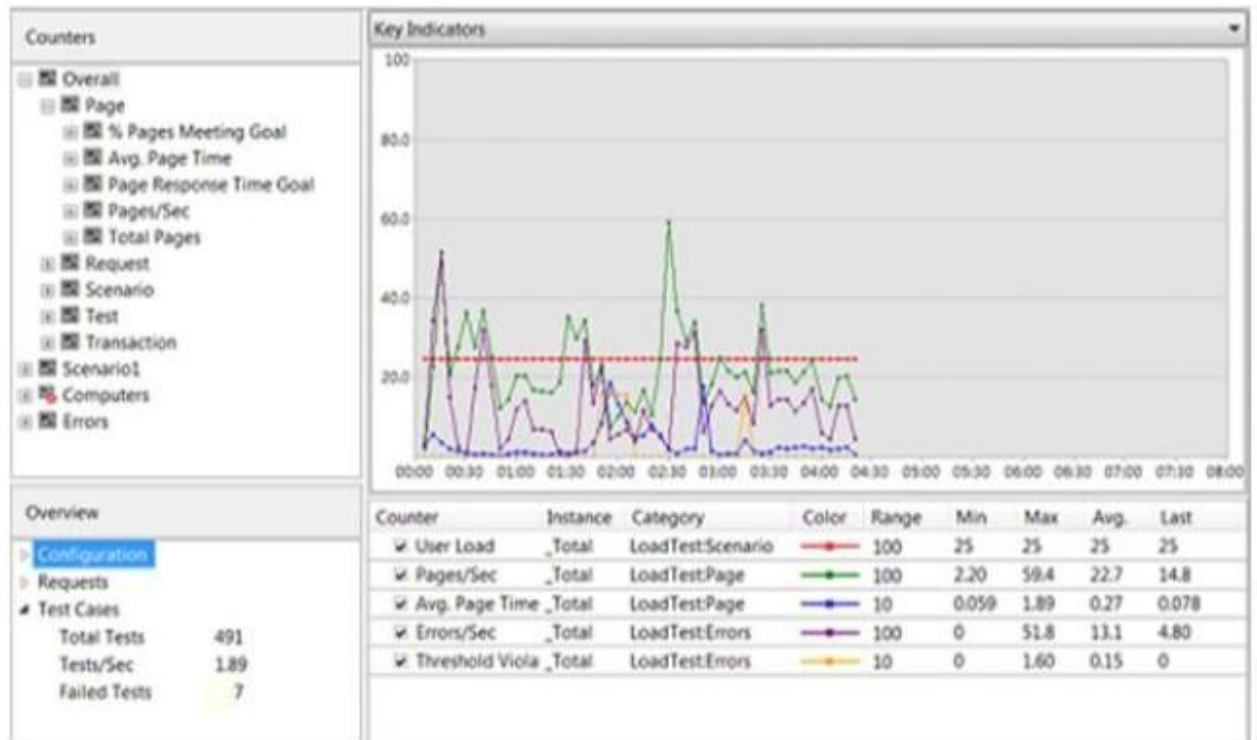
Counters

Overall
Page
% Pages Meeting Goal
Avg. Page Time
Page Response Time Goal
Pages/Sec
Total Pages
Request
Scenario
Test
Transaction
Scenario1
Computers
Errors

Key Indicators

100
80.0
60.0
40.0
20.0

00:00 00:30 01:00 01:30 02:00 02:30 03:00 03:30 04:00 04:30 05:00 05:30 06:00 06:30 07:00 07:30 08:00

Overview

Configuration
Requests
Test Cases
Total Tests 491
Tests/Sec 1.89
Failed Tests 7

| Counter | Instance | Category | Color | Range | Min | Max | Avg. | Last |
|---|---|---|---|---|---|---|---|---|
| User Load | _Total | LoadTest:Scenario | | 100 | 25 | 25 | 25 | 25 |
| Pages/Sec | _Total | LoadTest:Page | | 100 | 2.20 | 59.4 | 22.7 | 14.8 |
| Avg. Page Time | _Total | LoadTest:Page | | 10 | 0.059 | 1.89 | 0.27 | 0.078 |
| Errors/Sec | _Total | LoadTest:Errors | | 100 | 0 | 51.8 | 13.1 | 4.80 |
| Threshold Viola | _Total | LoadTest:Errors | | 10 | 0 | 1.60 | 0.15 | 0 |